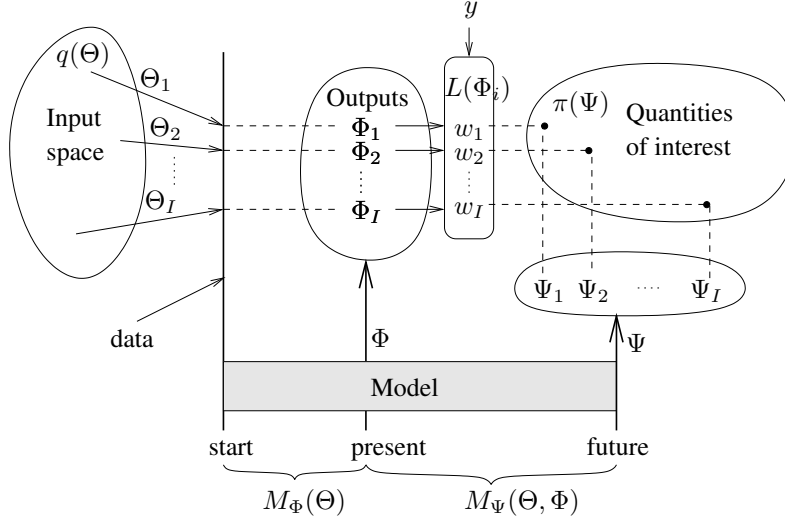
$y$

$q(\Theta)$

$\Theta_1$

Input space

$\Theta_2$

$\Theta_I$

Outputs

$\Phi_1$

$\Phi_2$

$\Phi_I$

$L(\Phi_i)$

$w_1$

$w_2$

$w_I$

$\pi(\Psi)$

Quantities of interest

$\Psi_1$ $\Psi_2$ .... $\Psi_I$

data

$\Phi$

$\Psi$

Model

start

present

future

$M_\Phi(\Theta)$

$M_\Psi(\Theta, \Phi)$